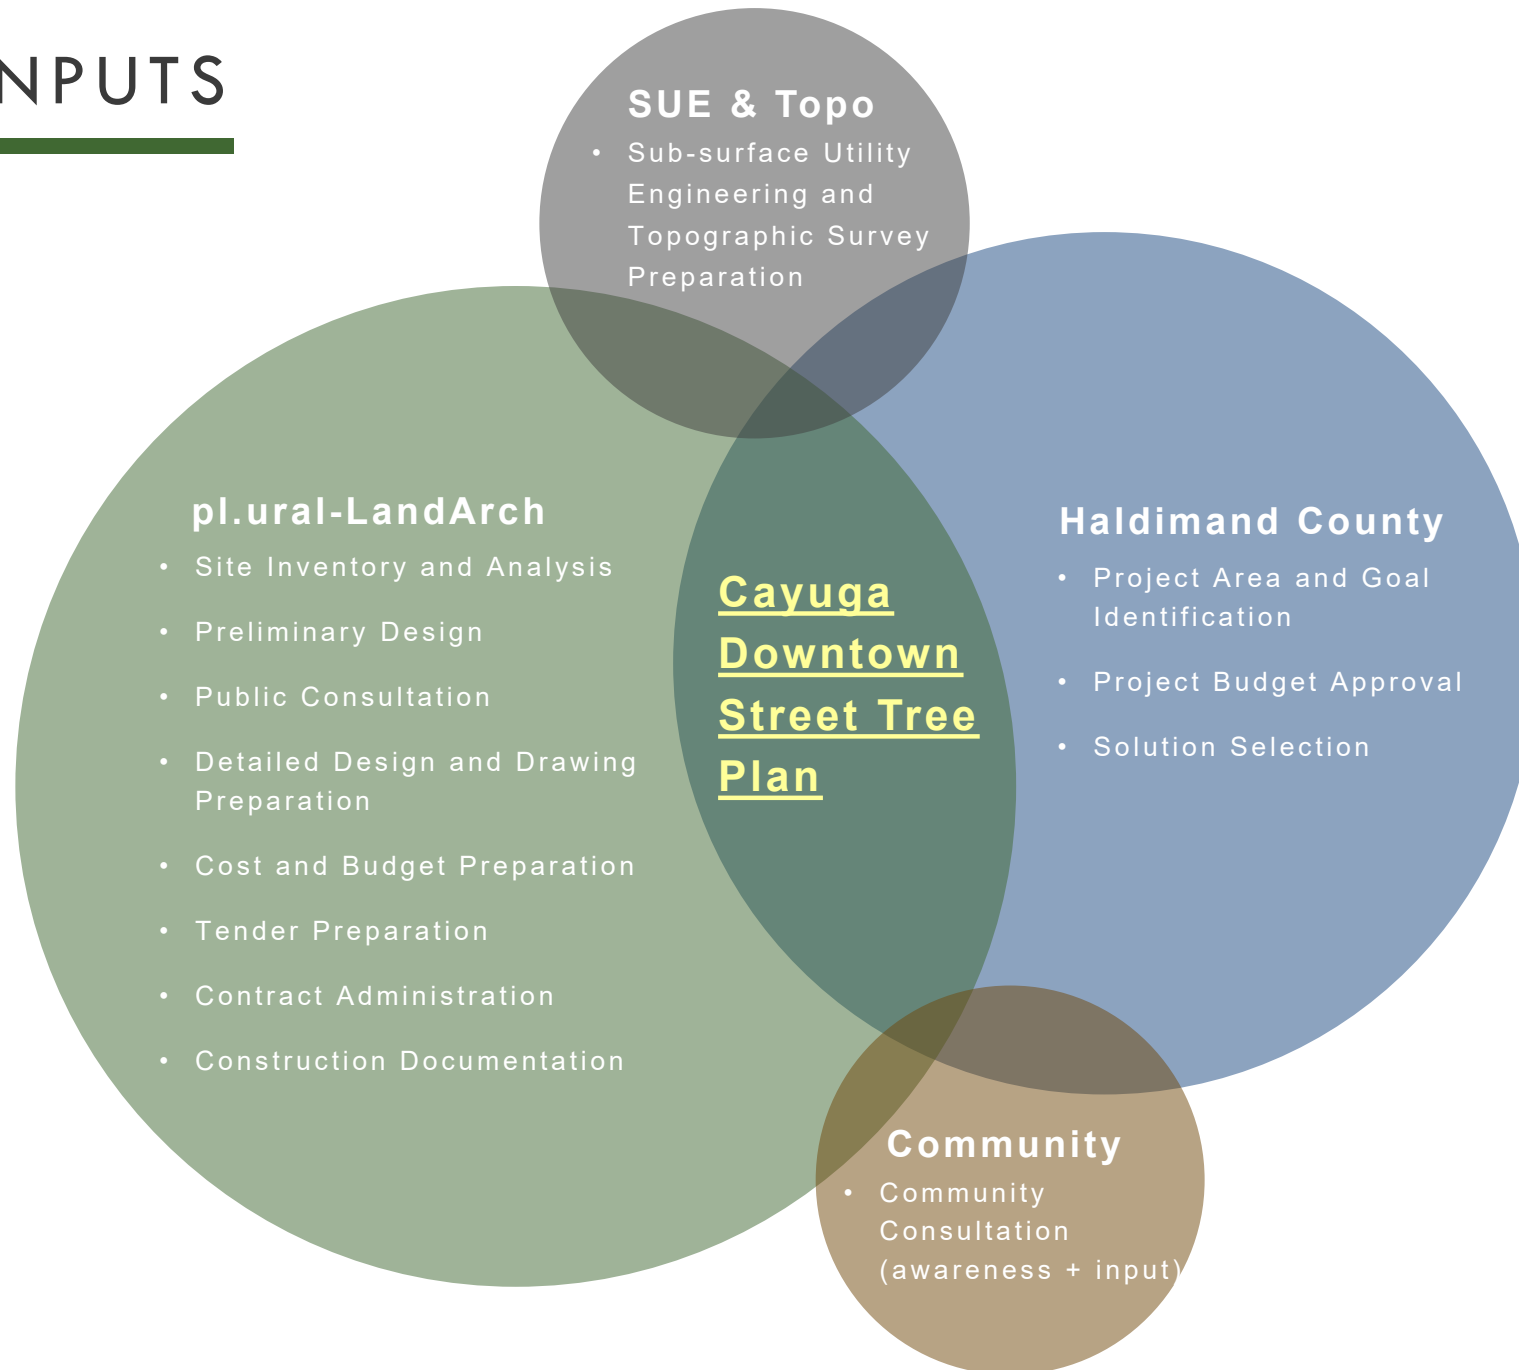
NPUTS

SUE & Topo
- Sub-surface Utility Engineering and Topographic Survey Preparation

pl.ural-LandArch
- Site Inventory and Analysis
- Preliminary Design
- Public Consultation
- Detailed Design and Drawing Preparation
- Cost and Budget Preparation
- Tender Preparation
- Contract Administration
- Construction Documentation

Cayuga Downtown Street Tree Plan

Haldimand County
- Project Area and Goal Identification
- Project Budget Approval
- Solution Selection

Community
- Community Consultation (awareness + input)